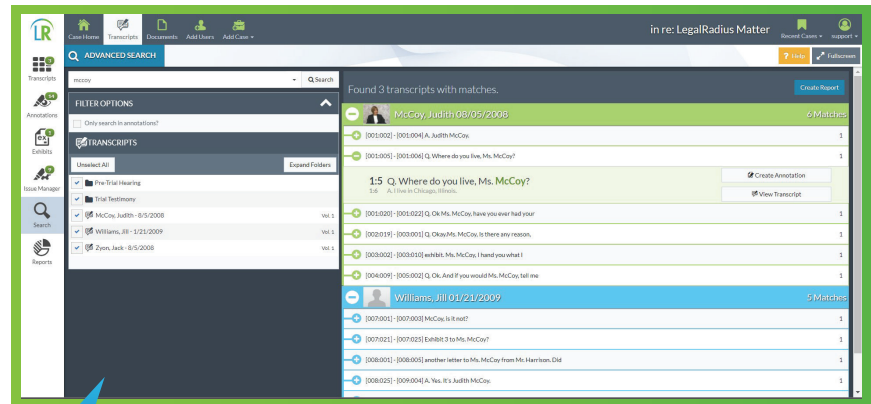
LR

Case Home Transcripts Documents Add Users Add Case ▾

in re: LegalRadius Matter

Recent Cases ▾ support ▾

Transcripts 3

Annotations 14

Exhibits 1

Issue Manager 0

Search

Reports

ADVANCED SEARCH

? Help Fullscreen

mccoy

Search

FILTER OPTIONS

Only search in annotations?

TRANSCRIPTS

Unselect All

Expand Folders

Pre-Trial Hearing

Trial Testimony

McCoy, Judith - 8/5/2008 Vol. 1

Williams, Jill - 1/21/2009 Vol. 1

Zyon, Jack - 8/5/2008 Vol. 1

Found 3 transcripts with matches.

Create Report

McCoy, Judith 08/05/2008

6 Matches

[001:002] - [001:004] A. Judith McCoy. 1

[001:005] - [001:006] Q. Where do you live, Ms. McCoy? 1

1:5 Q. Where do you live, Ms. McCoy?

1:6 A. I live in Chicago, Illinois.

Create Annotation

View Transcript

[001:020] - [001:022] Q. Ok Ms. McCoy, have you ever had your 1

[002:019] - [003:001] Q. Okay.Ms. McCoy, is there any reason. 1

[003:002] - [003:010] exhibit. Ms. McCoy, I hand you what I 1

[004:009] - [005:002] Q. Ok. And if you would Ms. McCoy, tell me 1

Williams, Jill 01/21/2009

5 Matches

[007:001] - [007:003] McCoy. Is it not? 1

[007:021] - [007:025] Exhibit 3 to Ms. McCoy? 1

[008:001] - [008:005] another letter to Ms. McCoy from Mr. Harrison. Did 1

[008:025] - [009:004] A. Yes. It's Judith McCoy. 1